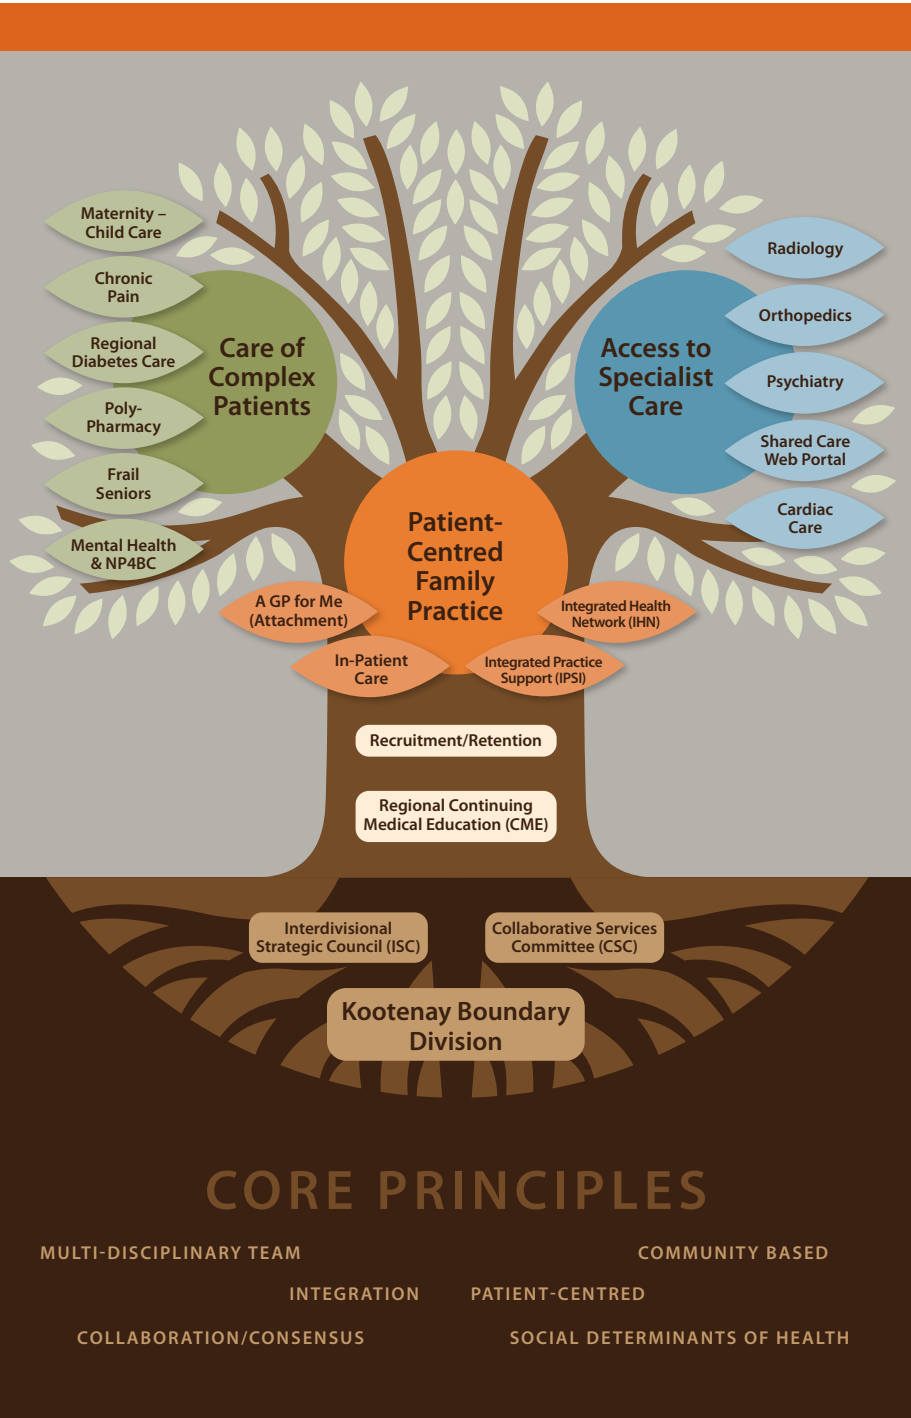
Maternity – Child Care

Chronic Pain

Regional Diabetes Care

Poly-Pharmacy

Frail Seniors

Mental Health & NP4BC

Care of Complex Patients

Access to Specialist Care

Radiology

Orthopedics

Psychiatry

Shared Care Web Portal

Cardiac Care

Patient-Centred Family Practice

A GP for Me (Attachment)

In-Patient Care

Integrated Health Network (IHN)

Integrated Practice Support (IPSI)

Recruitment/Retention

Regional Continuing Medical Education (CME)

Interdivisional Strategic Council (ISC)

Collaborative Services Committee (CSC)

Kootenay Boundary Division

CORE PRINCIPLES

MULTI-DISCIPLINARY TEAM

COMMUNITY BASED

INTEGRATION

PATIENT-CENTRED

COLLABORATION/CONSENSUS

SOCIAL DETERMINANTS OF HEALTH